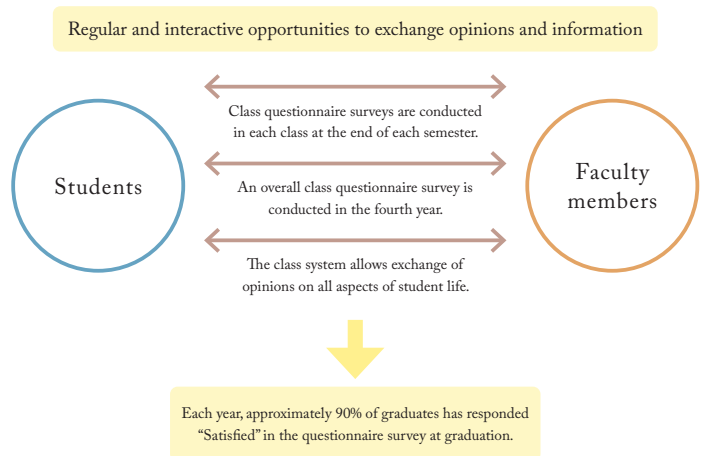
Regular and interactive opportunities to exchange opinions and information

Students

Class questionnaire surveys are conducted in each class at the end of each semester.

An overall class questionnaire survey is conducted in the fourth year.

The class system allows exchange of opinions on all aspects of student life.

Faculty members

Each year, approximately 90% of graduates has responded "Satisfied" in the questionnaire survey at graduation.